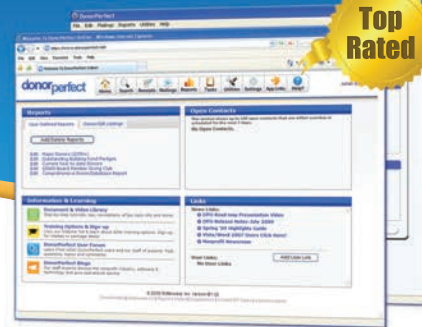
Top Rated

DonorPerfect

donorperfect

Home Search Reports Mailings Reports Tools Utilities Settings App Links Help

Reports

Open Contacts

No Open Contacts.

Information & Learning

Links

© 2009 SofterWare Inc.